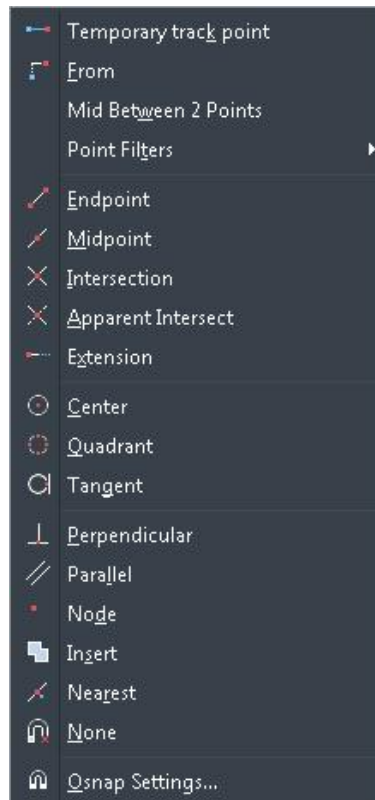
Temporary track point
From
Mid Between 2 Points
Point Filters
Endpoint
Midpoint
Intersection
Apparent Intersect
Extension
Center
Quadrant
Tangent
Perpendicular
Parallel
Node
Insert
Nearest
None
Osnap Settings...